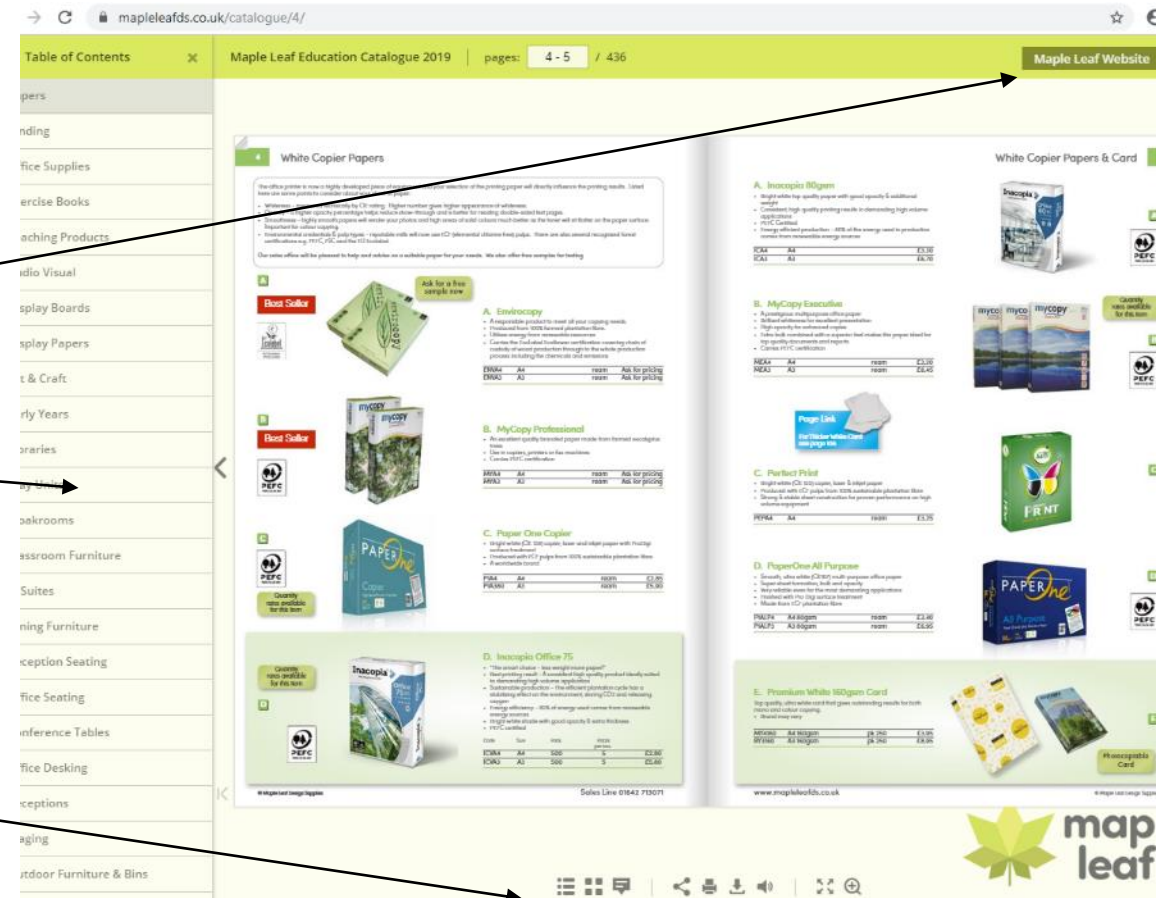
mapleleafds.co.uk/catalogue/4/

Table of Contents

pers
nding
ffice Supplies
ercise Books
aching Products
dio Visual
splay Boards
splay Papers
t & Craft
rly Years
braries
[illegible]
oakrooms
assroom Furniture
Suites
ning Furniture
ception Seating
ffice Seating
nference Tables
ffice Desking
ceptions
aging
tdoor Furniture & Bins

Maple Leaf Education Catalogue 2019 | pages: 4 - 5 / 436

Maple Leaf Website

4 White Copier Papers

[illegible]

A

Best Seller

Ask for a free sample now

A. Envirocopy

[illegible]

B

Best Seller

B. MyCopy Professional

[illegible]

C

C. Paper One Copier

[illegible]

Quantity rates available for this item

Quantity rates available for this item

D

D. Inacopia Office 75

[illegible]

Sales Line 01843 715071

White Copier Papers & Card

A. Inacopia 80gsm

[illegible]

B. MyCopy Executive

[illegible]

Quantity rates available for this item

Page Link

C. Perfect Print

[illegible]

D. PaperOne All Purpose

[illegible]

E. Premium White 160gsm Card

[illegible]

Photocopiable Card

www.mapleleafds.co.uk

maple leaf